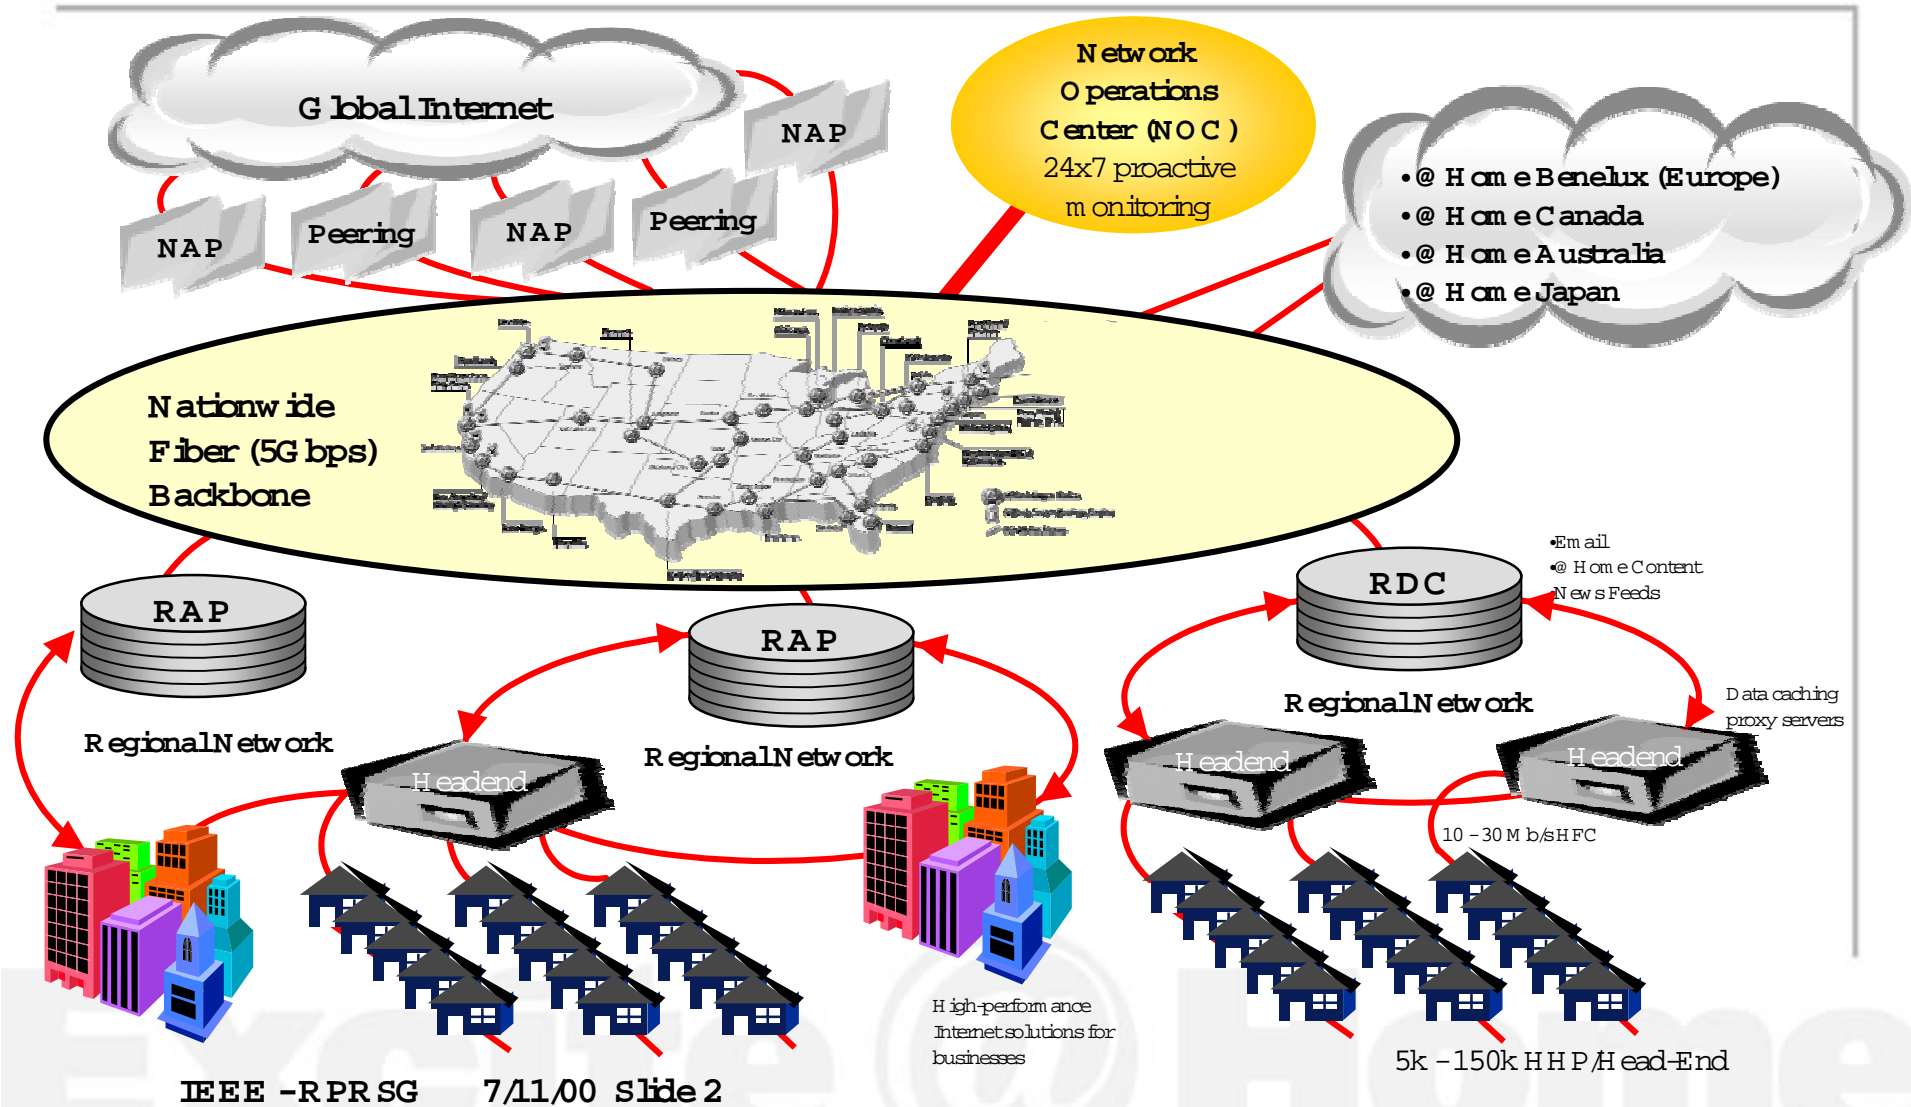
Global Internet

NAP

NAP

Peering

NAP

Peering

Network Operations Center (NOC) 24x7 proactive monitoring

•@Home Benelux (Europe)
•@Home Canada
•@Home Australia
•@Home Japan

Nationwide Fiber (5Gbps) Backbone

RAP

RAP

RDC

•Email
•@Home Content
News Feeds

Regional Network

Regional Network

Regional Network

Data caching proxy servers

Headend

Headend

Headend

10 - 30 Mb/s HFC

High-performance Internet solutions for businesses

5k - 150k HHP/Head-End

IEEE - RPRSG 7/11/00 Slide 2